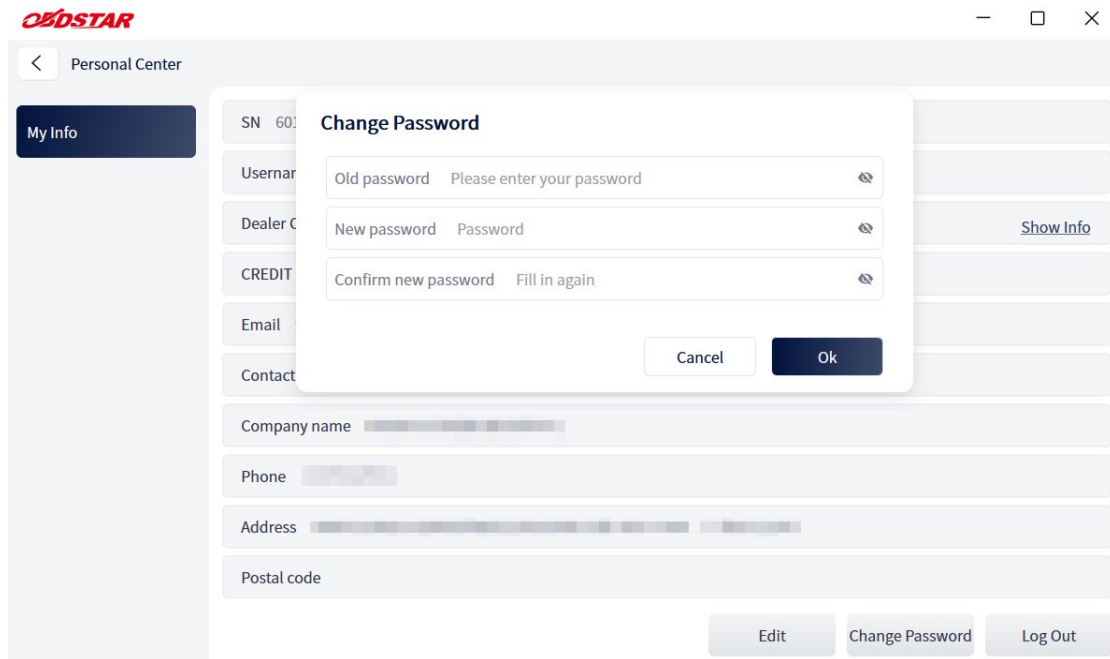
OBDSTAR

Personal Center

My Info

SN 601

Usernar

Dealer C

CREDIT

Email

Contact

Change Password

Old password Please enter your password

New password Password

Confirm new password Fill in again

Cancel

Ok

Show Info

Company name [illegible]

Phone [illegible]

Address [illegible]

Postal code

Edit

Change Password

Log Out